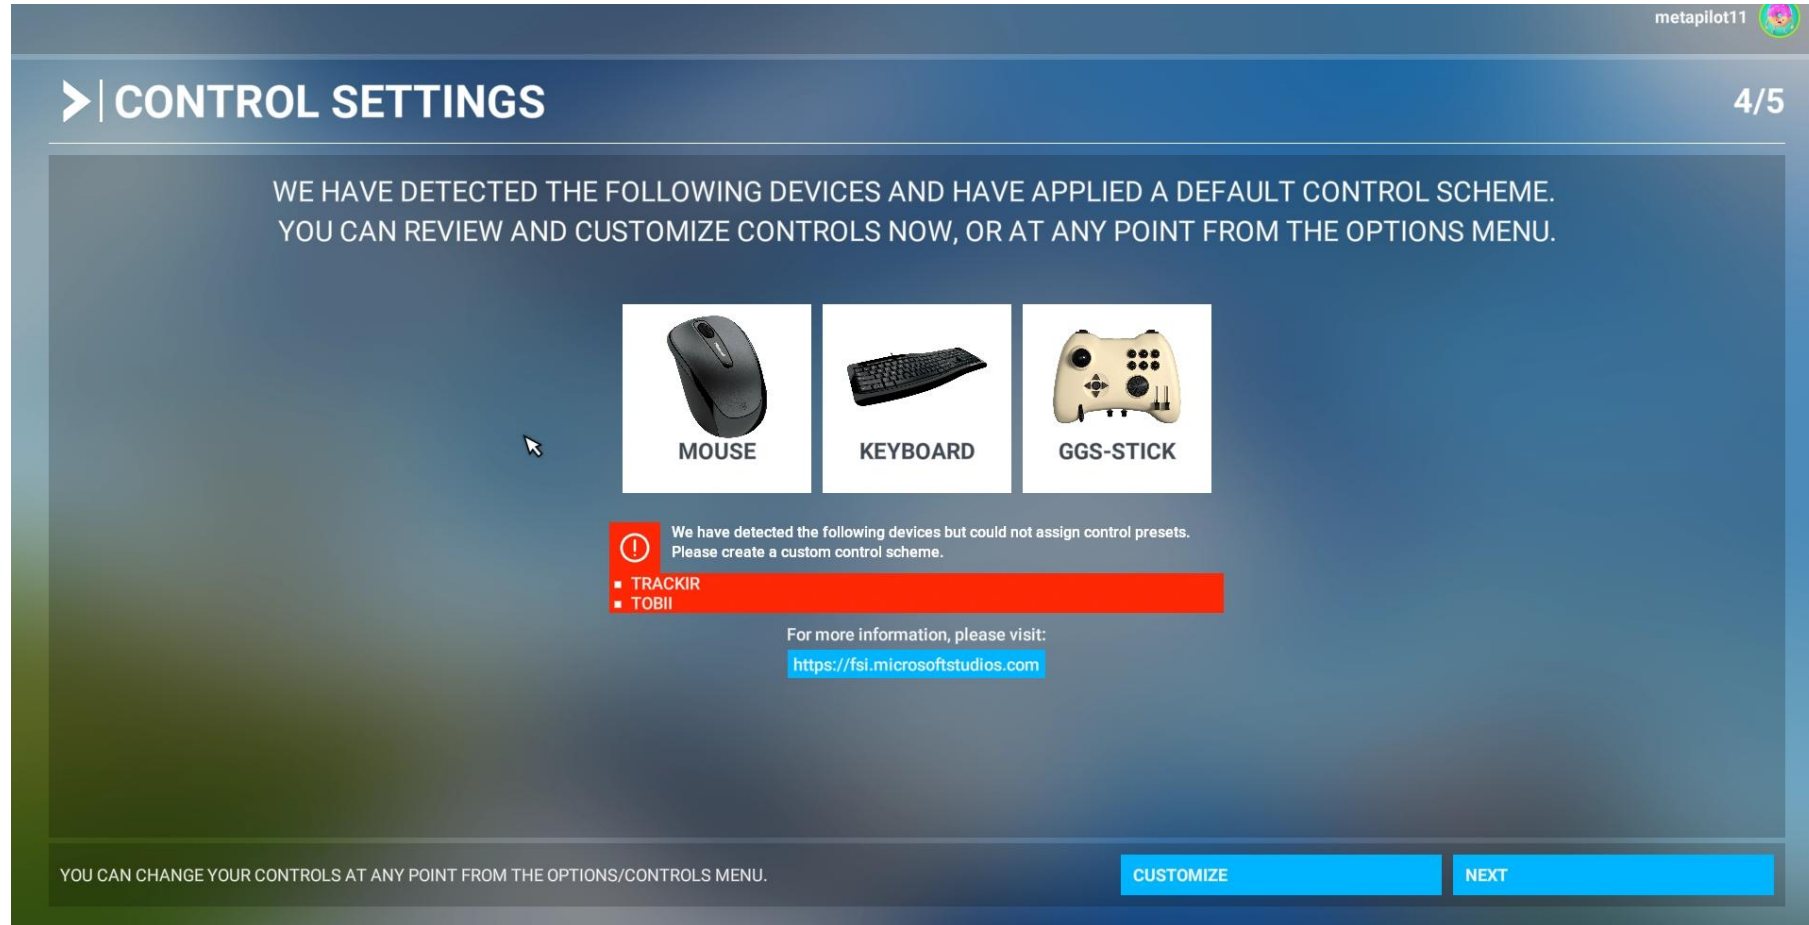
metapilot11

CONTROL SETTINGS

4/5

WE HAVE DETECTED THE FOLLOWING DEVICES AND HAVE APPLIED A DEFAULT CONTROL SCHEME. YOU CAN REVIEW AND CUSTOMIZE CONTROLS NOW, OR AT ANY POINT FROM THE OPTIONS MENU.

MOUSE

KEYBOARD

GGS-STICK

We have detected the following devices but could not assign control presets. Please create a custom control scheme.

- TRACKIR
- TOBII

For more information, please visit:

https://fsi.microsoftstudios.com

YOU CAN CHANGE YOUR CONTROLS AT ANY POINT FROM THE OPTIONS/CONTROLS MENU.

CUSTOMIZE

NEXT